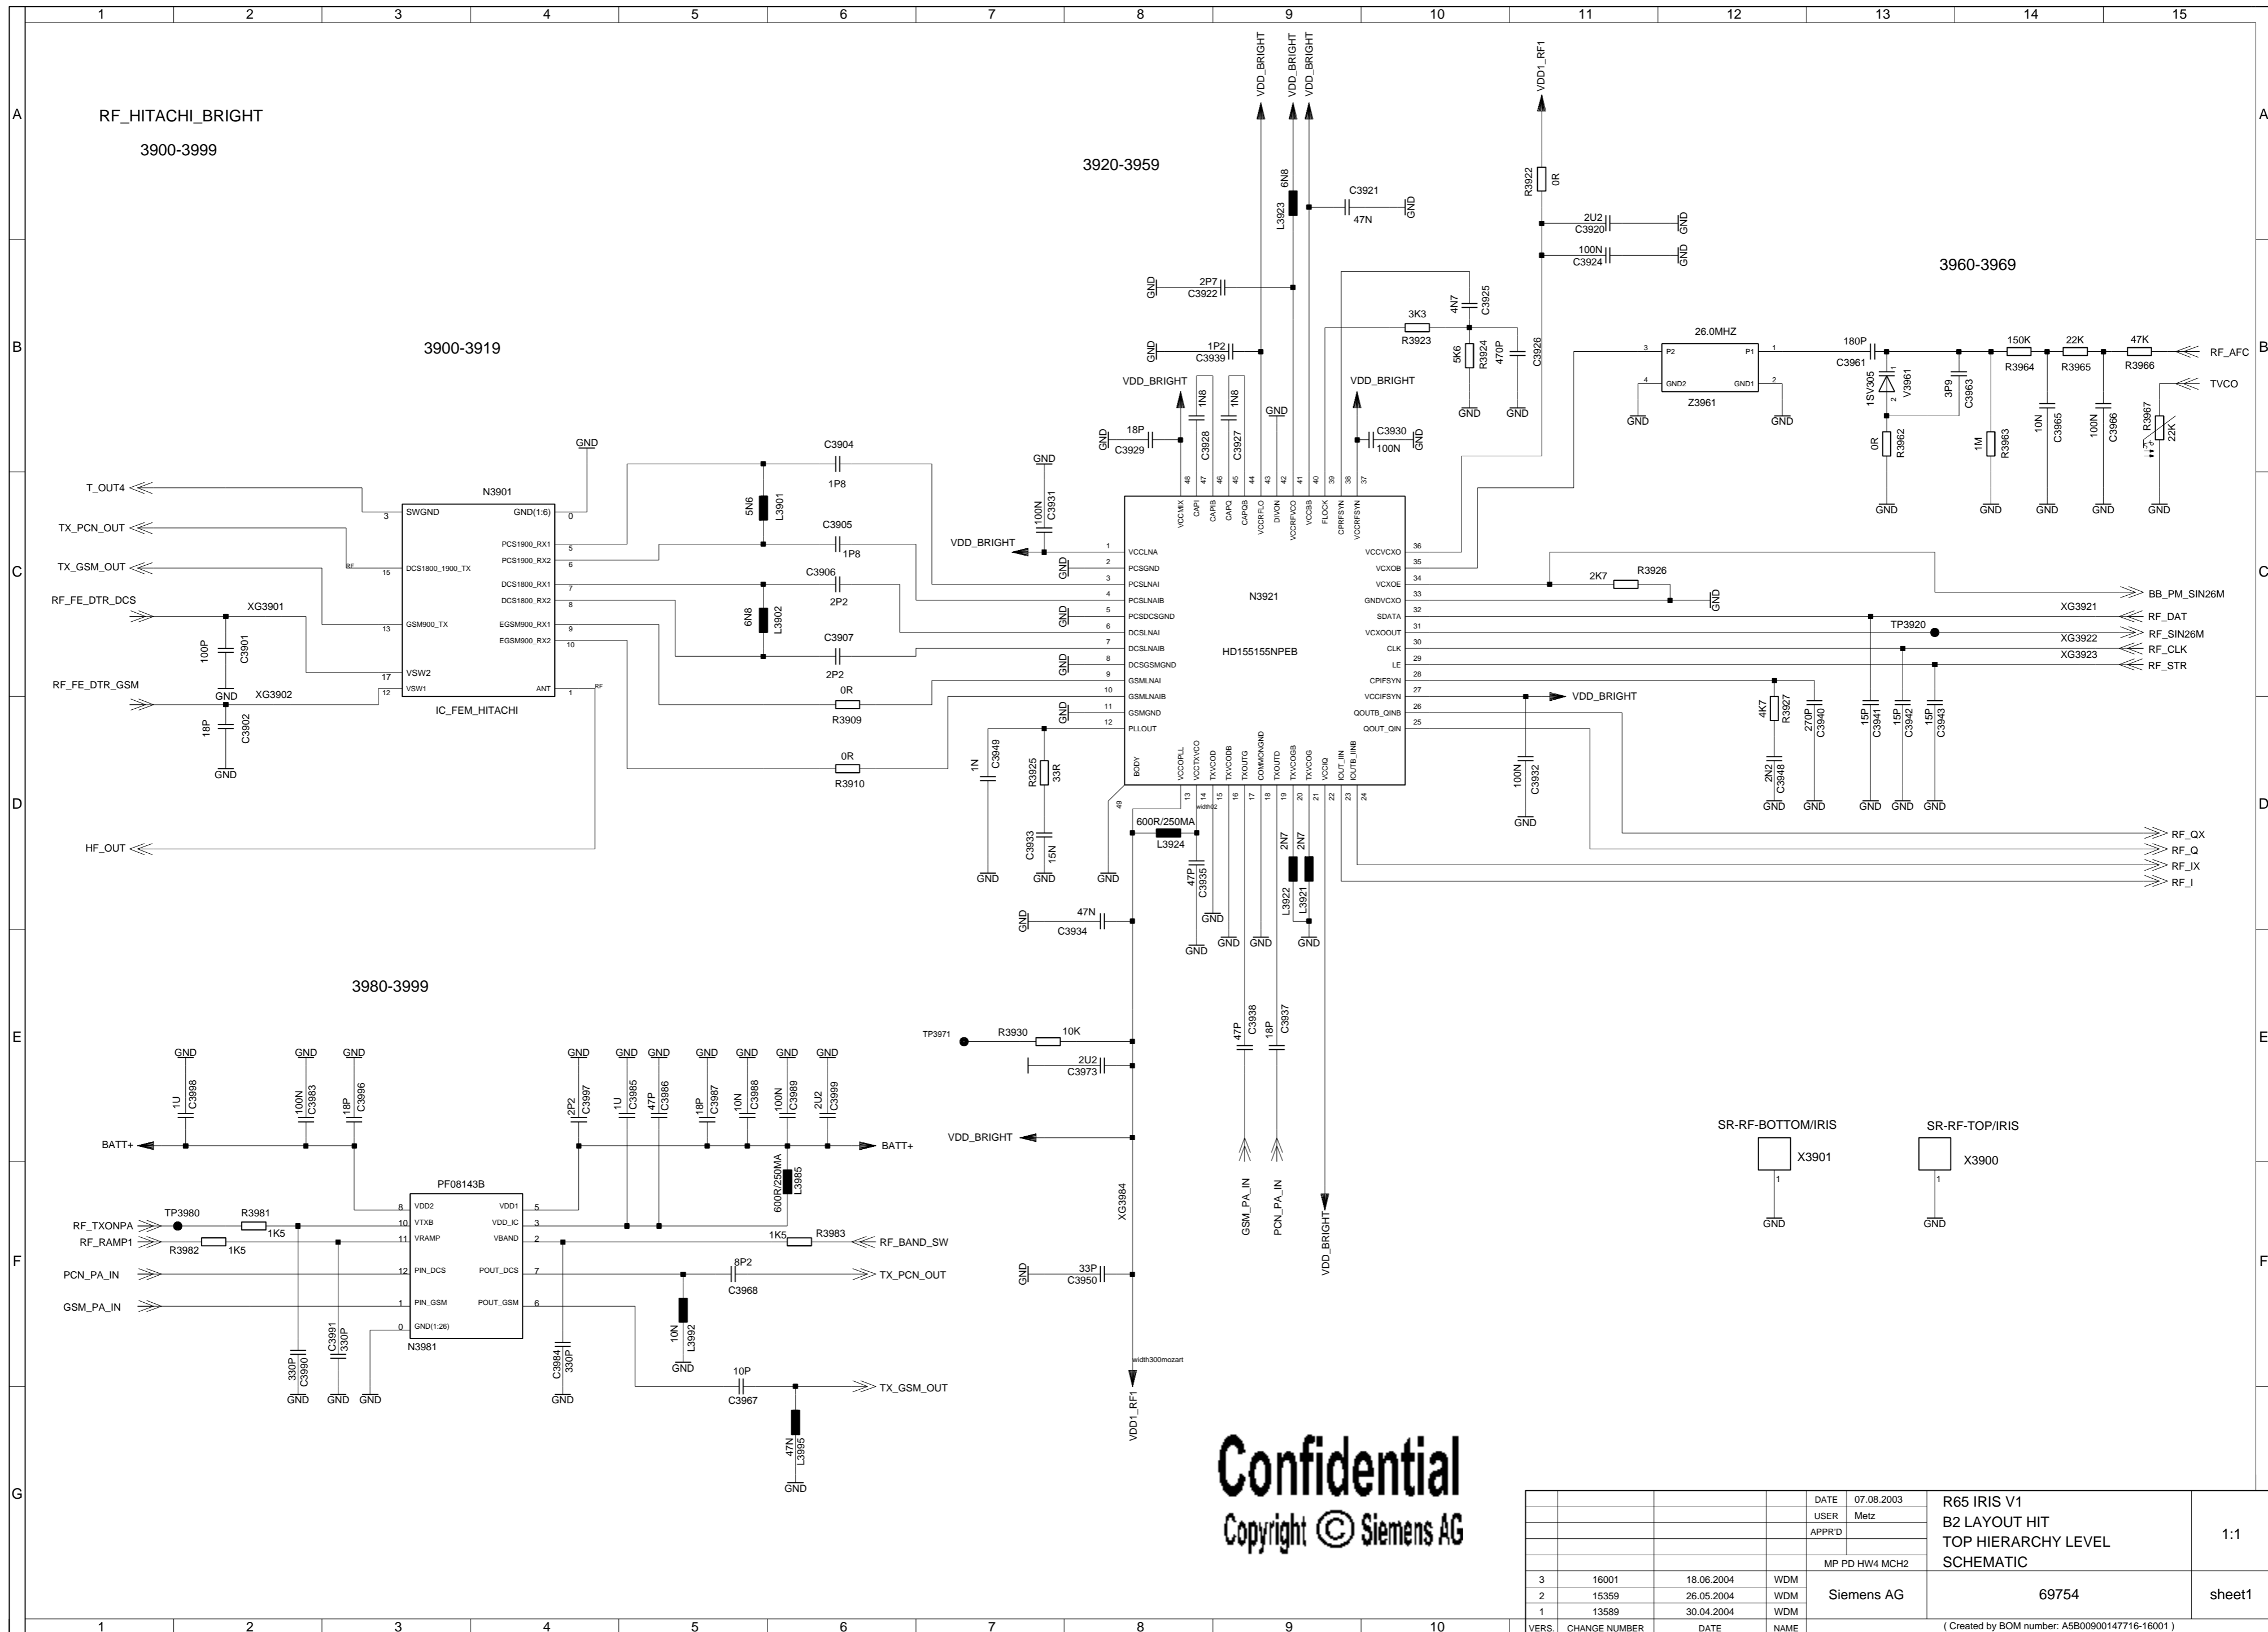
1 2 3 4 5 6 7 8 9 10 11 12 13 14 15

A

RF_HITACHI_BRIGHT

3900-3999

3920-3959

VDD_BRIGHT VDD_BRIGHT VDD_BRIGHT

VDD1_RF1

6N8 L3923 C3921 47N GND

R3922 0R

2U2 C3920 GND
100N C3924 GND

3960-3969

B

3900-3919

GND 2P7 C3922
GND 1P2 C3939
3K3 R3923 4N7 C3925 5K6 R3924 470P C3926
VDD_BRIGHT 1N8 1N8 C3928 C3927 GND VDD_BRIGHT C3930 100N GND
GND 18P C3929
GND GND

26.0MHZ P2 P1 GND2 GND1 Z3961 GND GND
180P C3961 1SV305 V3961 3P9 C3963 150K R3964 22K R3965 47K R3966 RF_AFC TVCO
0R R3962 1M R3963 10N C3965 100N C3966 R3967 22K
GND GND GND GND GND

GND C3904 1P8
T_OUT4 N3901 SWGND GND(1:6)
TX_PCN_OUT 5N6 L3901 C3905 1P8 PCS1900_RX1 PCS1900_RX2
TX_GSM_OUT DCS1800_1900_TX C3906 2P2 DCS1800_RX1 DCS1800_RX2
RF_FE_DTR_DCS XG3901 GSM900_TX 6N8 L3902 EGSM900_RX1 EGSM900_RX2 C3907 2P2
100P C3901 GND VSW2
RF_FE_DTR_GSM XG3902 VSW1 ANT 0R R3909
18P C3902 IC_FEM_HITACHI
GND 0R R3910

C

GND 100N C3931
VDD_BRIGHT
VCCLNA PCSGND PCSLNAI PCSLNAIB PCSDCSGND DCSLNAI DCSLNAIB DCSGSMGND GSMLNAI GSMLNAIB GSMGND PLLOUT
VCCMIX CAPI CAPIB CAPQ CAPQB VCCRFLO DIVON VCCRFVCO VCCBB FLOCK CPRFSYN VCCRFSYN
N3921
HD155155NPEB
VCCVCXO VCXOB VCXOE GNDVCXO SDATA VCXOOUT CLK LE CPIFSYN VCCIFSYN QOUTB_QINB QOUT_QIN
2K7 R3926 GND
BB_PM_SIN26M
XG3921 RF_DAT
TP3920 RF_SIN26M
XG3922 RF_CLK
XG3923 RF_STR
VDD_BRIGHT
4K7 R3927 270P C3940 15P C3941 15P C3942 15P C3943
2N2 C3948
100N C3932
GND GND GND GND GND GND

D

BODY VCCPLL VCCTXVCO TXVCOD TXVCODB TXOUTG COMMONGND TXOUTD TXVCOGB TXVCOG VCCIQ IOUT_IN IOUTB_INB
1N C3949 R3925 33R C3933 15N
600R/250MA L3924
HF_OUT
GND GND GND
47P C3935 GND
2N7 2N7 L3922 L3921
GND 47N C3934
GND GND GND GND
RF_QX
RF_Q
RF_IX
RF_I

3980-3999

E

TP3971 R3930 10K
2U2 C3973
47P C3938 18P C3937
GND GND GND GND GND GND GND GND GND GND
1U C3998 100N C3983 18P C3996 2P2 C3997 1U C3985 47P C3986 18P C3987 10N C3988 100N C3989 2U2 C3999
BATT+ BATT+
VDD_BRIGHT
PF08143B
600R/250MA L3985
SR-RF-BOTTOM/IRIS X3901
SR-RF-TOP/IRIS X3900
GND GND

F

XG3984
GSM_PA_IN PCN_PA_IN VDD_BRIGHT
RF_TXONPA TP3980 R3981 1K5 VDD2 VTXB VRAMP VDD1 VDD_IC VBAND
RF_RAMP1 R3982 1K5 1K5 R3983 RF_BAND_SW
PCN_PA_IN PIN_DCS POUT_DCS 8P2 C3968 TX_PCN_OUT
GSM_PA_IN PIN_GSM POUT_GSM
GND(1:26) N3981
10N L3992 GND
330P C3990 C3991 330P C3984 330P
GND GND GND GND
GND 33P C3950
10P C3967 TX_GSM_OUT
47N L3995 GND
width300mozart
VDD1_RF1

G

Confidential
Copyright © Siemens AG

| | | | | DATE | 07.08.2003 | R65 IRIS V1 B2 LAYOUT HIT TOP HIERARCHY LEVEL SCHEMATIC | 1:1 |
|---|---|---|---|---|---|---|---|
| | | | | USER | Metz | | |
| | | | | APPR'D | | | |
| | | | | MP PD HW4 MCH2 | | | |
| 3 | 16001 | 18.06.2004 | WDM | Siemens AG | | 69754 | sheet1 |
| 2 | 15359 | 26.05.2004 | WDM | | | | |
| 1 | 13589 | 30.04.2004 | WDM | | | | |
| VERS. | CHANGE NUMBER | DATE | NAME | | | ( Created by BOM number: A5B00090147716-16001 ) | |